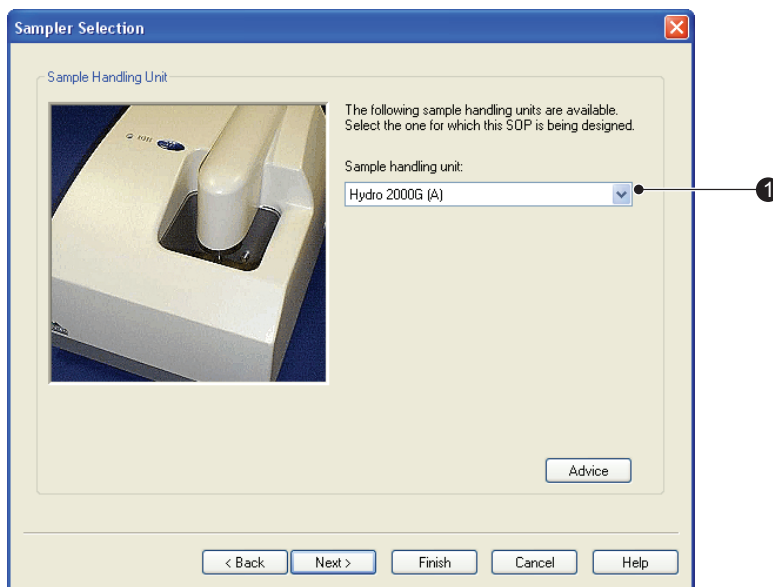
Sampler Selection

Sample Handling Unit

The following sample handling units are available. Select the one for which this SOP is being designed.

Sample handling unit:

Hydro 2000G (A)

1

Advice

< Back

Next >

Finish

Cancel

Help